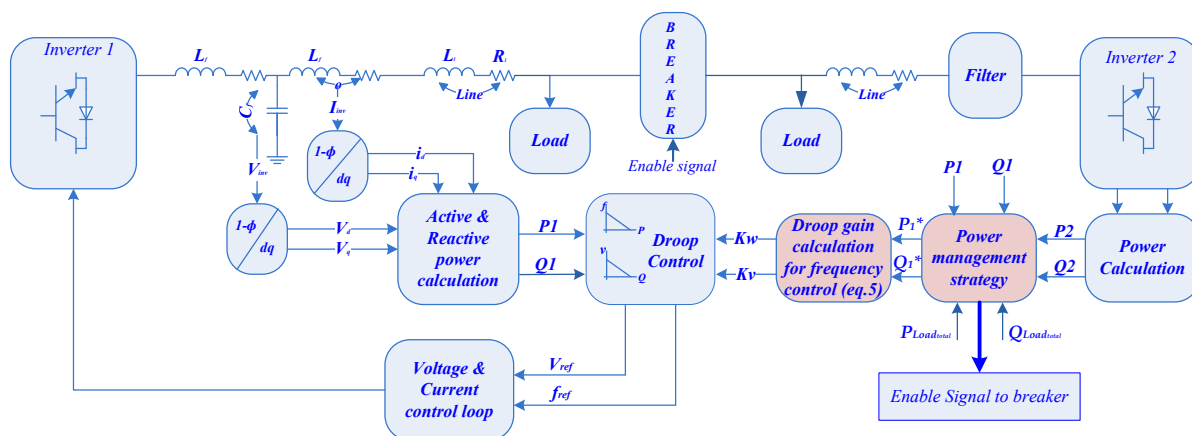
Inverter 1

$L_f$

$C_f$

$L_f$

$\varphi$

$I_{inv}$

$L_l$ $R_l$

Line

Load

B R E A K E R

Enable signal

Load

Line

Filter

Inverter 2

$V_{inv}$

1-ϕ dq

$i_d$

$i_q$

1-ϕ dq

$V_d$

$V_q$

Active & Reactive power calculation

P1

Q1

f P

v Q

Droop Control

Kw

Kv

Droop gain calculation for frequency control (eq.5)

P1

Q1

$P_1$*

$Q_1$*

Power management strategy

P2

Q2

Power Calculation

$P_{Load_{total}}$

$Q_{Load_{total}}$

Enable Signal to breaker

Voltage & Current control loop

$V_{ref}$

$f_{ref}$